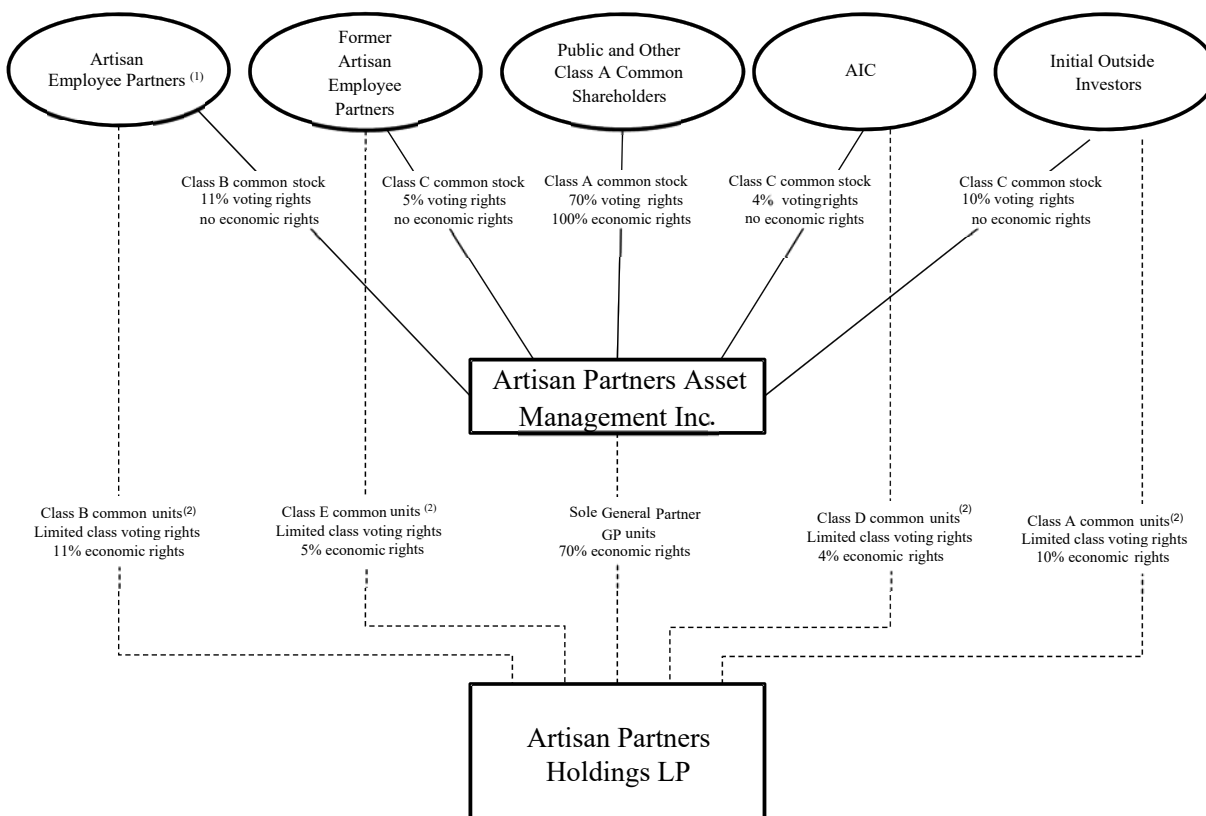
Artisan Employee Partners $^{(1)}$

Former Artisan Employee Partners

Public and Other Class A Common Shareholders

AIC

Initial Outside Investors

Class B common stock
11% voting rights
no economic rights

Class C common stock
5% voting rights
no economic rights

Class A common stock
70% voting rights
100% economic rights

Class C common stock
4% votingrights
no economic rights

Class C common stock
10% voting rights
no economic rights

Artisan Partners Asset Management Inc.

Class B common units$^{(2)}$
Limited class voting rights
11% economic rights

Class E common units $^{(2)}$
Limited class voting rights
5% economic rights

Sole General Partner
GP units
70% economic rights

Class D common units$^{(2)}$
Limited class voting rights
4% economic rights

Class A common units$^{(2)}$
Limited class voting rights
10% economic rights

Artisan Partners Holdings LP